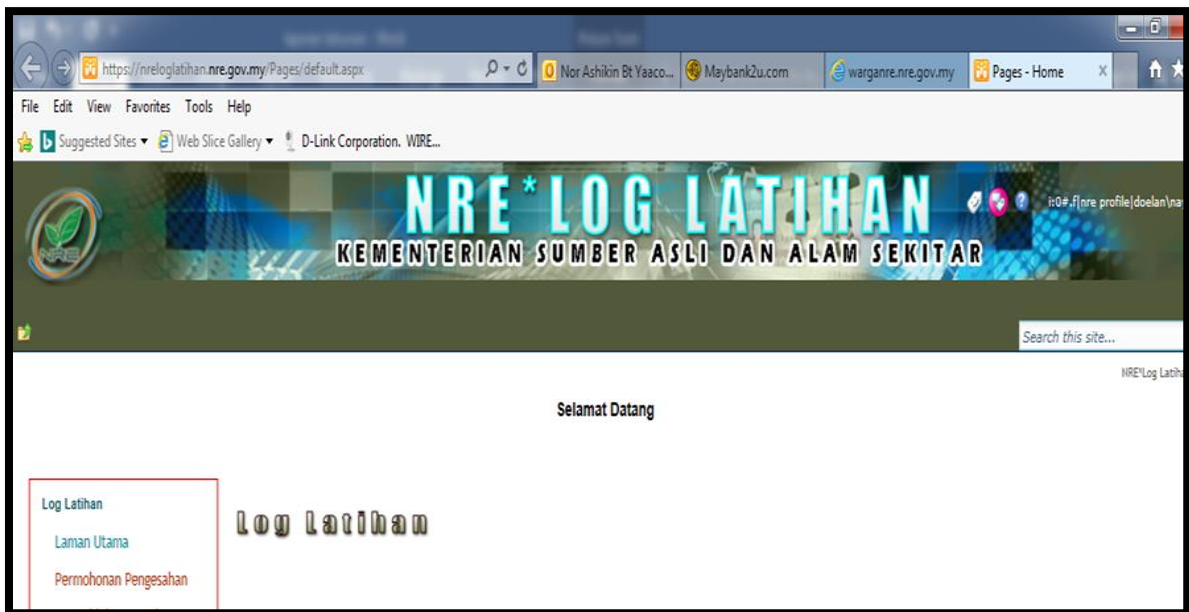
https://nreloglatihan.nre.gov.my/Pages/default.aspx

Nor Ashikin Bt Yaaco...

Maybank2u.com

warganre.nre.gov.my

Pages - Home

File Edit View Favorites Tools Help

Suggested Sites ▾ Web Slice Gallery ▾ D-Link Corporation. WIRE...

NRE*LOG LATIHAN

KEMENTERIAN SUMBER ASLI DAN ALAM SEKITAR

i:0#.f|nre profile|doelan\na

Search this site...

NRE*Log Latiha

Selamat Datang

Log Latihan

Laman Utama

Permohonan Pengesahan

Log Latihan